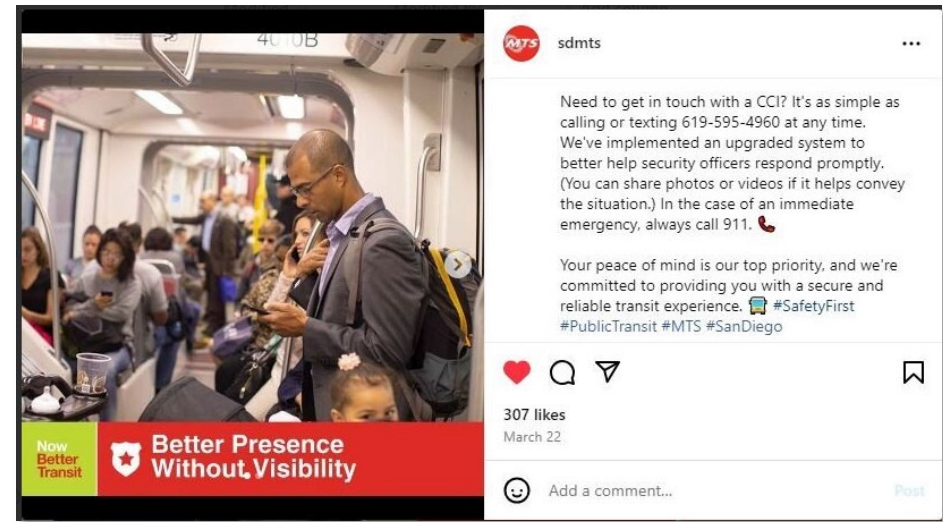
40 0B

Now Better Transit

Better Presence Without Visibility

MTS sdmts ...

Need to get in touch with a CCI? It's as simple as calling or texting 619-595-4960 at any time. We've implemented an upgraded system to better help security officers respond promptly. (You can share photos or videos if it helps convey the situation.) In the case of an immediate emergency, always call 911. 📞

Your peace of mind is our top priority, and we're committed to providing you with a secure and reliable transit experience. 🚆 #SafetyFirst #PublicTransit #MTS #SanDiego

307 likes
March 22

Add a comment... Post